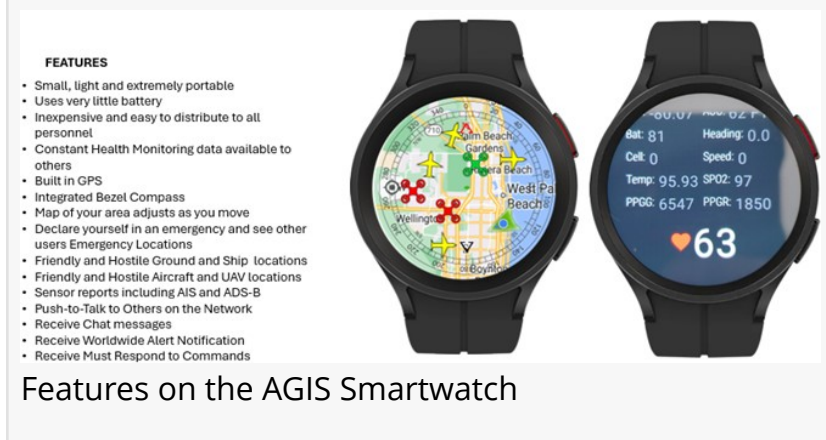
FEATURES

- Small, light and extremely portable
- Uses very little battery
- Inexpensive and easy to distribute to all personnel
- Constant Health Monitoring data available to others
- Built in GPS
- Integrated Bezel Compass
- Map of your area adjusts as you move
- Declare yourself in an emergency and see other users Emergency Locations
- Friendly and Hostile Ground and Ship locations
- Friendly and Hostile Aircraft and UAV locations
- Sensor reports including AIS and ADS-B
- Push-to-Talk to Others on the Network
- Receive Chat messages
- Receive Worldwide Alert Notification
- Receive Must Respond to Commands

710
Palm Beach Gardens
Riviera Beach
West Palm Beach
Wellington
Boynton

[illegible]
Bat: 81 Heading: 0.0
Cell: 0 Speed: 0
Temp: 95.93 SPO2: 97
PPGG: 6547 PPGR: 1850
63

Features on the AGIS Smartwatch